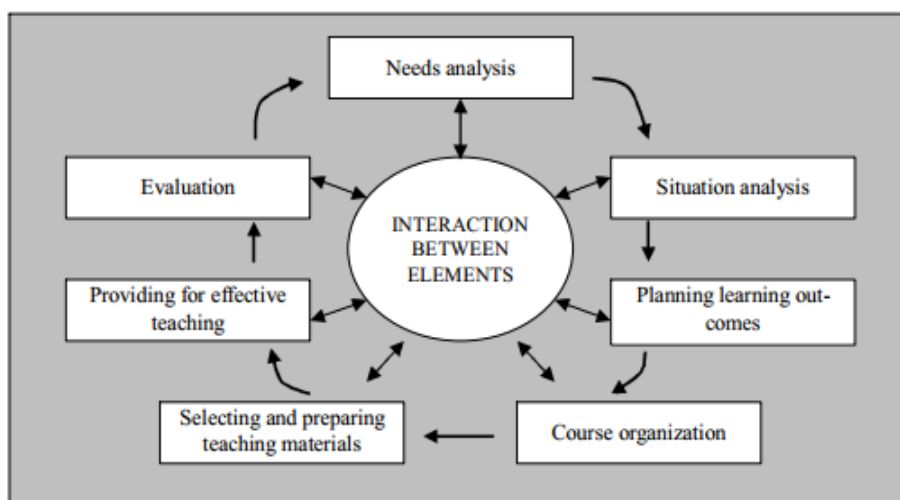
Needs analysis

Evaluation

INTERACTION BETWEEN ELEMENTS

Situation analysis

Providing for effective teaching

Planning learning outcomes

Selecting and preparing teaching materials

Course organization